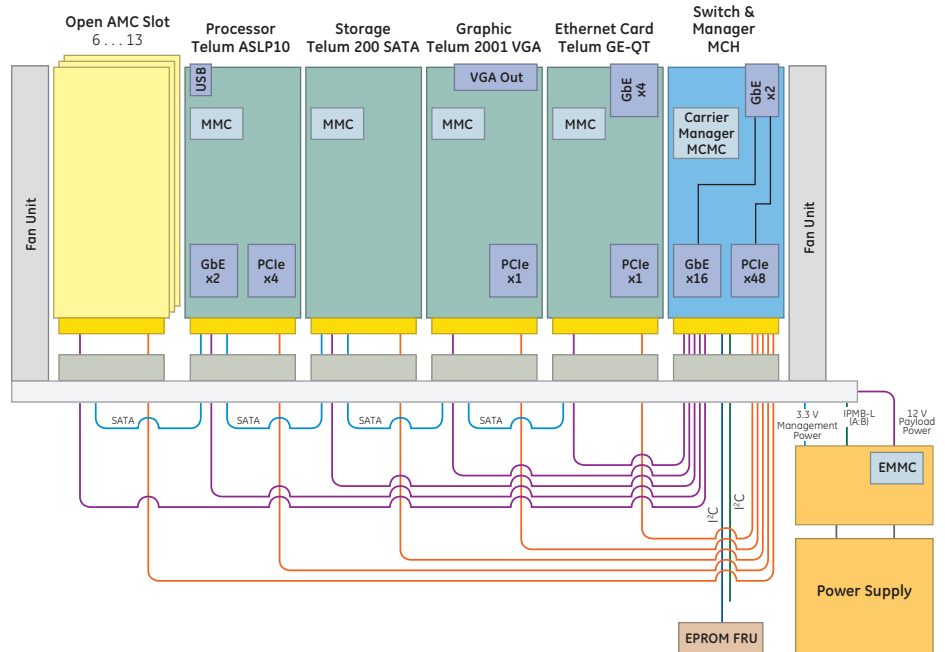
Open AMC Slot
6 . . . 13

Processor
Telum ASLP10

Storage
Telum 200 SATA

Graphic
Telum 2001 VGA

Ethernet Card
Telum GE-QT

Switch &
Manager
MCH

Fan Unit

USB

MMC

GbE x2

PCIe x4

MMC

VGA Out

MMC

PCIe x1

GbE x4

MMC

PCIe x1

Carrier Manager MCMC

GbE x2

GbE x16

PCIe x48

Fan Unit

SATA

SATA

SATA

SATA

3.3 V Management Power

IPMB-L (A:B)

12 V Payload Power

EMMC

$I^2C$

$I^2C$

Power Supply

EPROM FRU